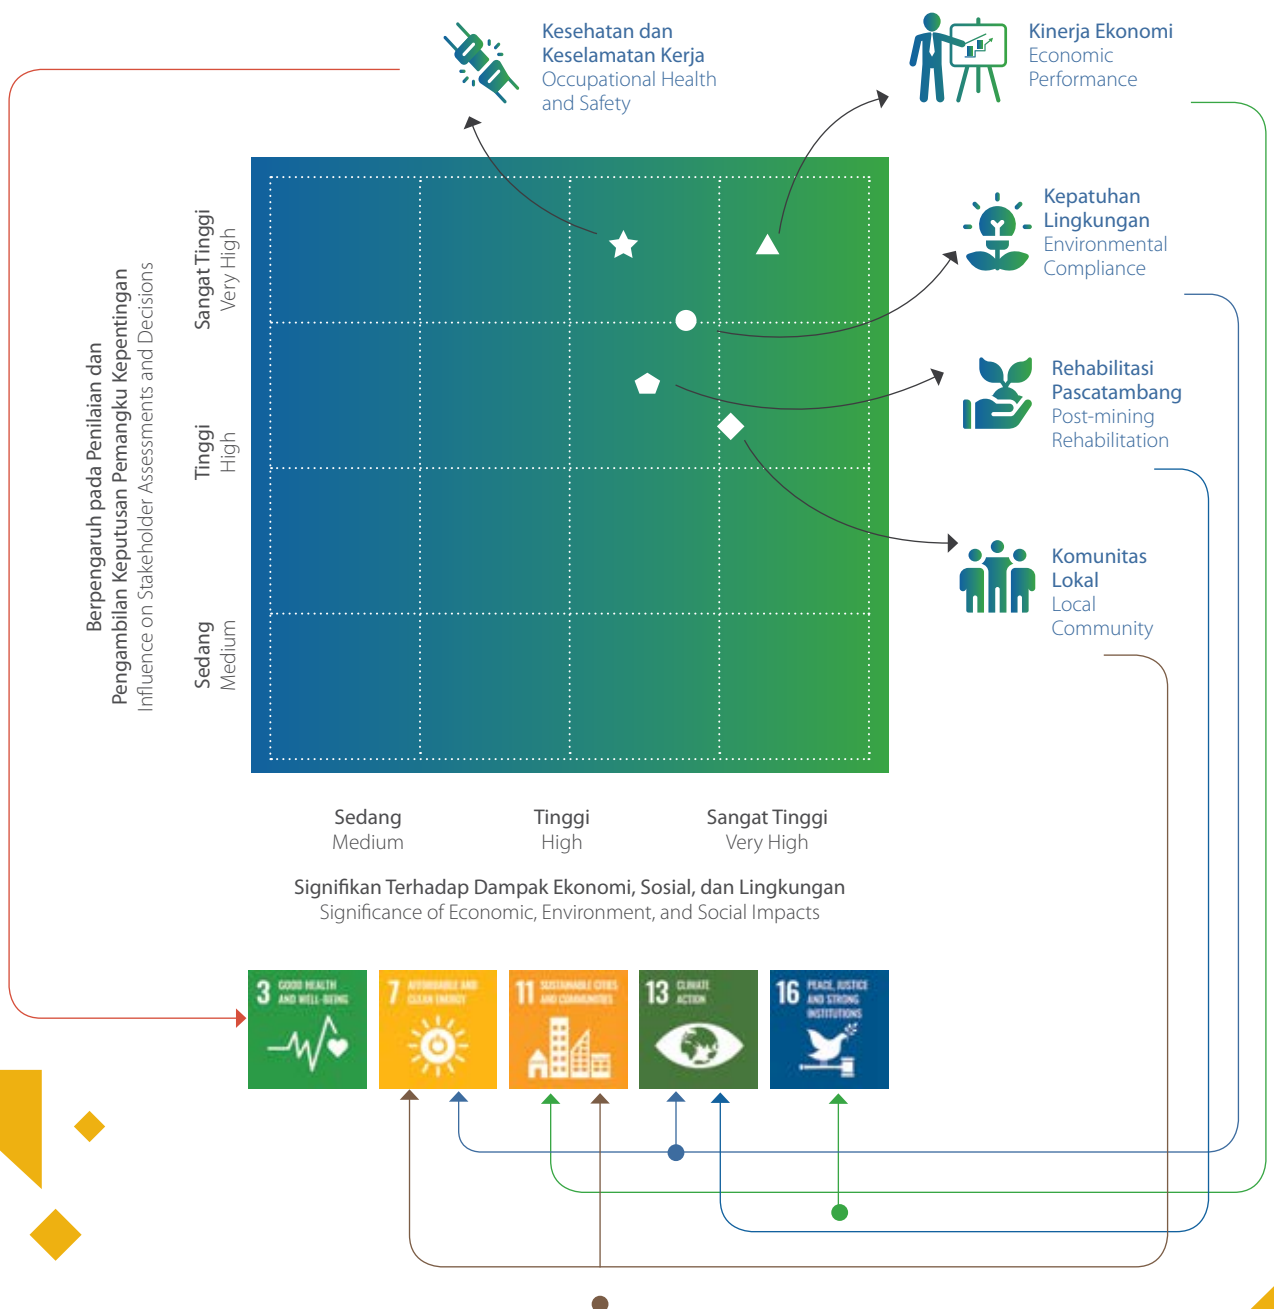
Kesehatan dan Keselamatan Kerja
Occupational Health and Safety

Kinerja Ekonomi
Economic Performance

Kepatuhan Lingkungan
Environmental Compliance

Rehabilitasi Pascatambang
Post-mining Rehabilitation

Komunitas Lokal
Local Community

Berpengaruh pada Penilaian dan Pengambilan Keputusan Pemangku Kepentingan
Influence on Stakeholder Assessments and Decisions

Sangat Tinggi
Very High

Tinggi
High

Sedang
Medium

Sedang
Medium

Tinggi
High

Sangat Tinggi
Very High

Signifikan Terhadap Dampak Ekonomi, Sosial, dan Lingkungan
Significance of Economic, Environment, and Social Impacts

3 GOOD HEALTH AND WELL-BEING

7 AFFORDABLE AND CLEAN ENERGY

11 SUSTAINABLE CITIES AND COMMUNITIES

13 CLIMATE ACTION

16 PEACE, JUSTICE AND STRONG INSTITUTIONS